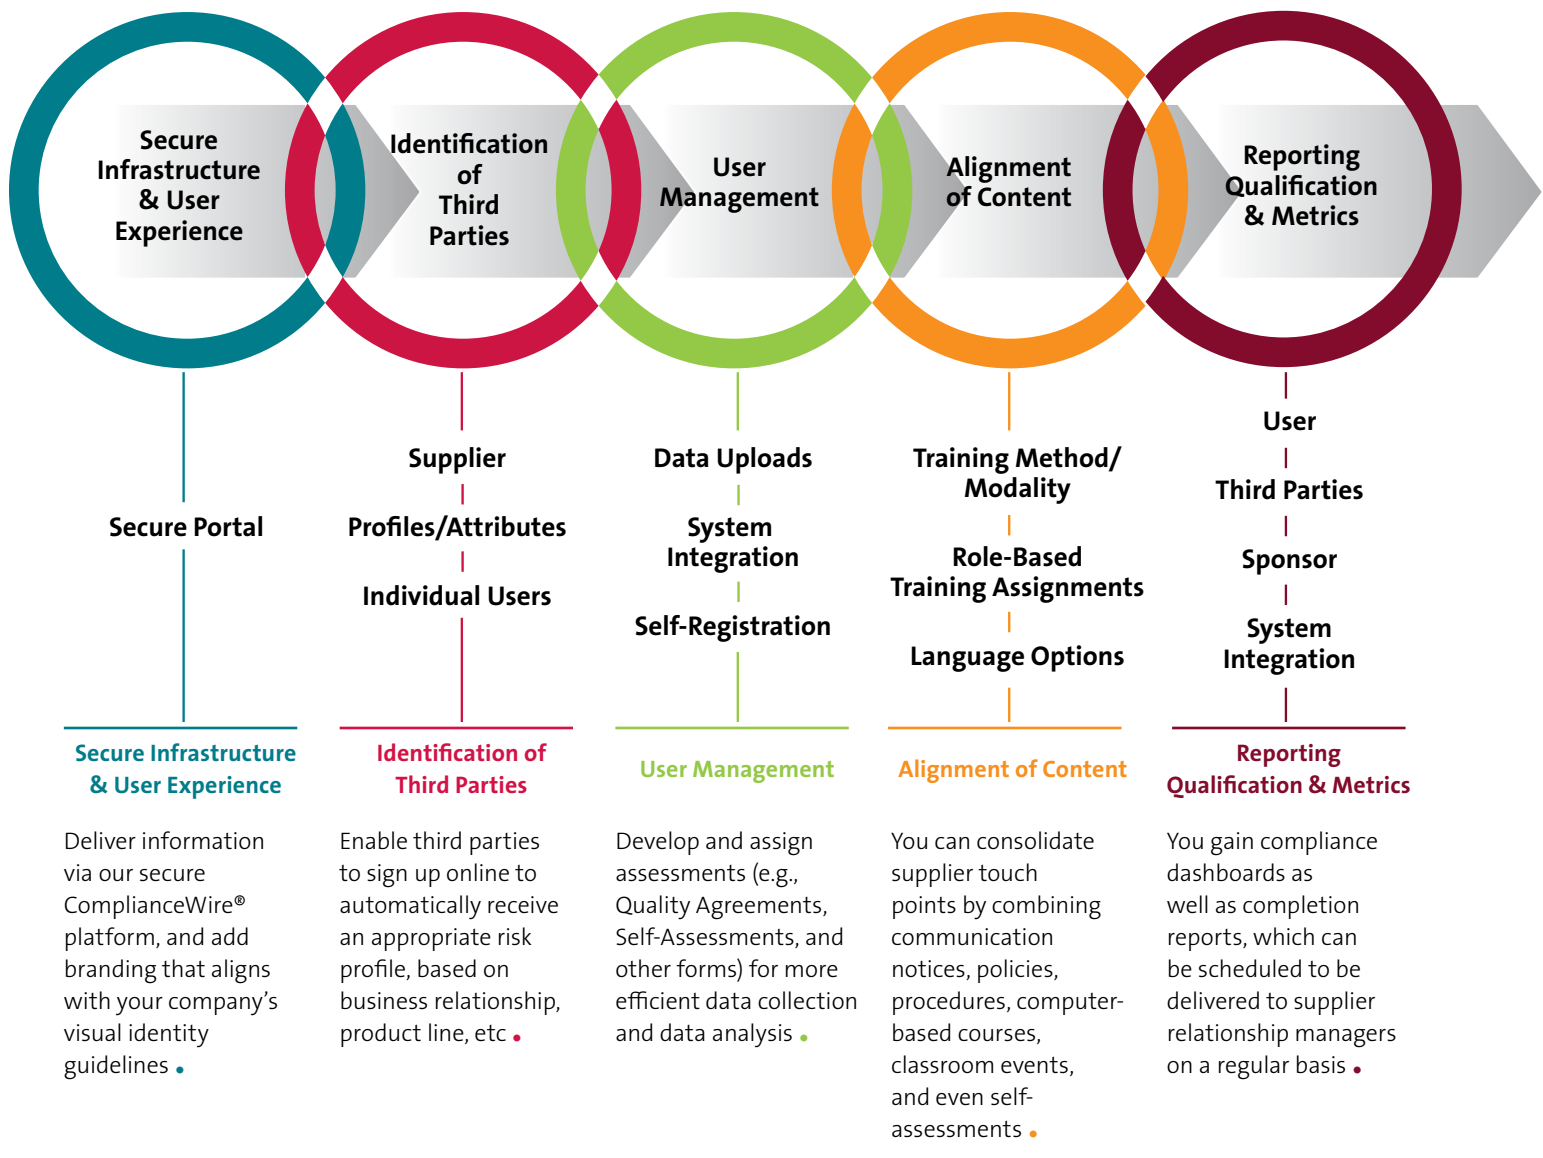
Secure Infrastructure & User Experience

Identification of Third Parties

User Management

Alignment of Content

Reporting Qualification & Metrics

Secure Portal

Supplier

Profiles/Attributes

Individual Users

Data Uploads

System Integration

Self-Registration

Training Method/ Modality

Role-Based Training Assignments

Language Options

User

Third Parties

Sponsor

System Integration

Secure Infrastructure & User Experience

Deliver information via our secure ComplianceWire® platform, and add branding that aligns with your company's visual identity guidelines

Identification of Third Parties

Enable third parties to sign up online to automatically receive an appropriate risk profile, based on business relationship, product line, etc

User Management

Develop and assign assessments (e.g., Quality Agreements, Self-Assessments, and other forms) for more efficient data collection and data analysis

Alignment of Content

You can consolidate supplier touch points by combining communication notices, policies, procedures, computer-based courses, classroom events, and even self-assessments

Reporting Qualification & Metrics

You gain compliance dashboards as well as completion reports, which can be scheduled to be delivered to supplier relationship managers on a regular basis